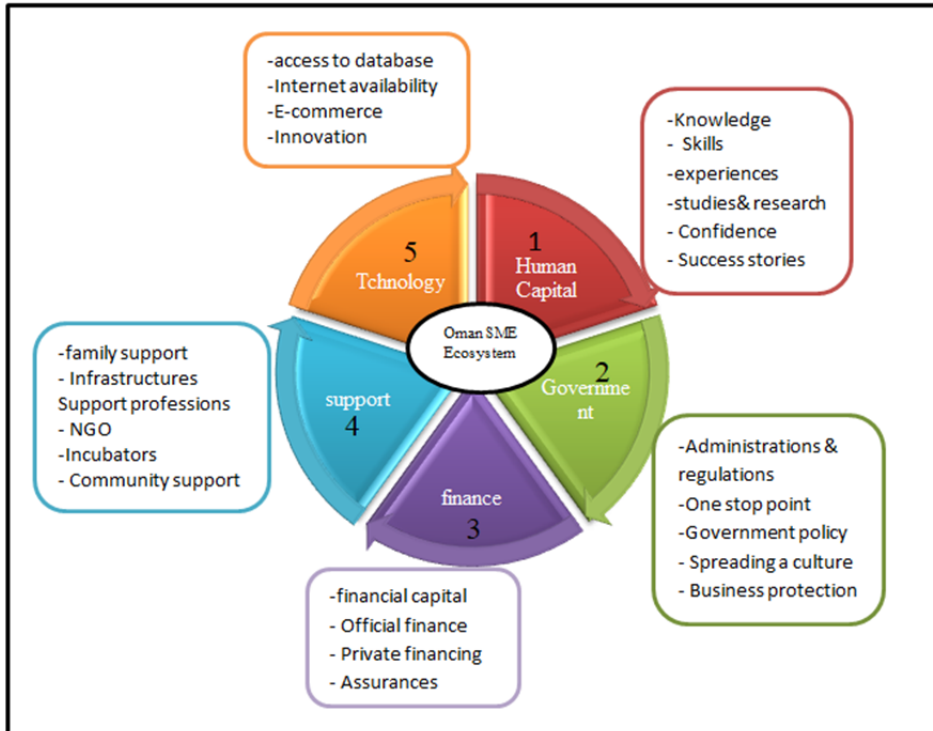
-access to database
-Internet availability
-E-commerce
-Innovation

-Knowledge
- Skills
-experiences
-studies& research
- Confidence
- Success stories

5
Tchnology

1
Human Capital

Oman SME Ecosystem

2
Governme nt

support
4

finance
3

-family support
- Infrastructures
Support professions
- NGO
-Incubators
- Community support

-Administrations & regulations
-One stop point
-Government policy
- Spreading a culture
- Business protection

-financial capital
- Official finance
- Private financing
- Assurances